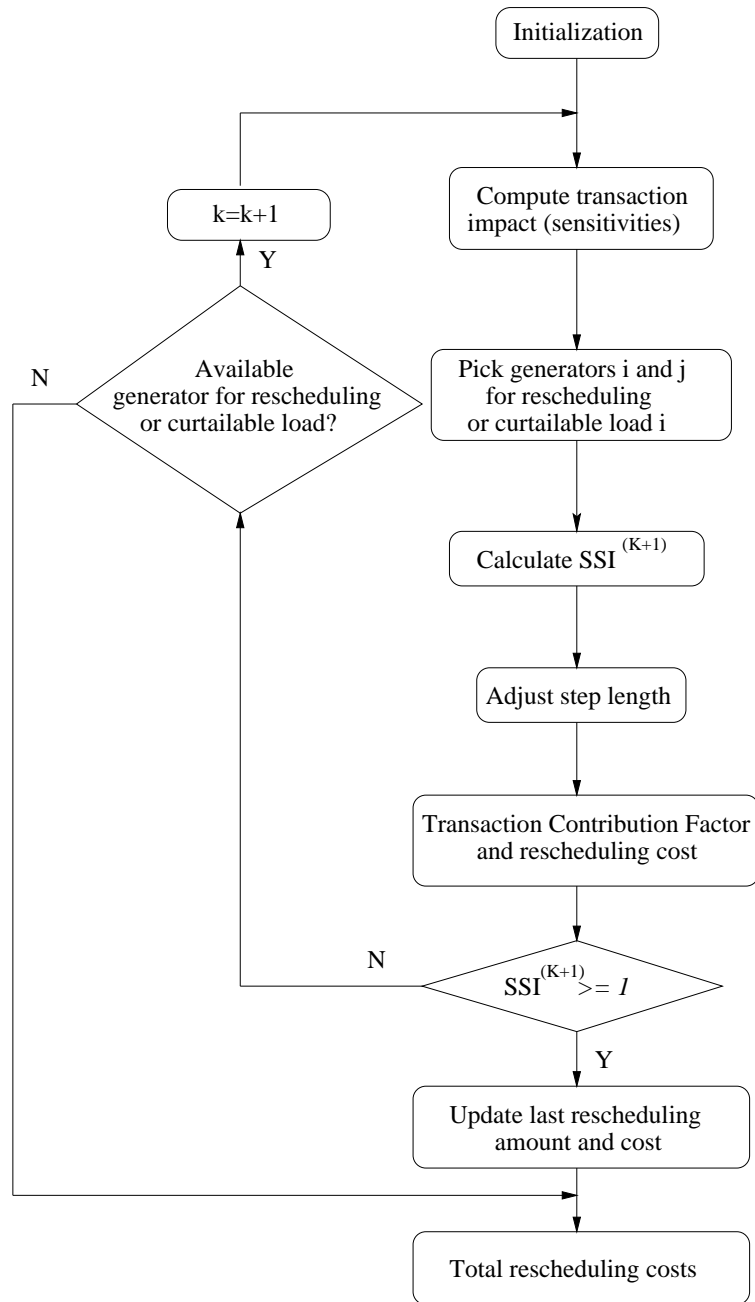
Initialization

Compute transaction impact (sensitivities)

k=k+1

Y

N

Available generator for rescheduling or curtailable load?

Pick generators i and j for rescheduling or curtailable load i

Calculate $SSI^{(K+1)}$

Adjust step length

Transaction Contribution Factor and rescheduling cost

N

$SSI^{(K+1)} >= 1$

Y

Update last rescheduling amount and cost

Total rescheduling costs